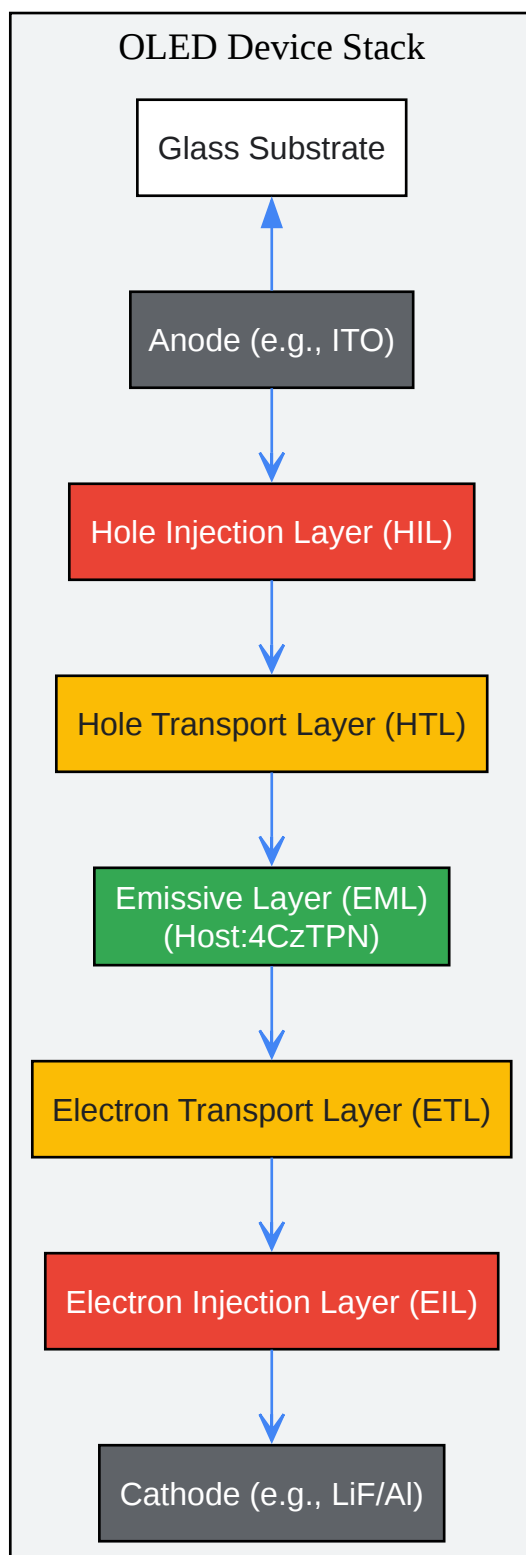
OLED Device Stack

Glass Substrate

Anode (e.g., ITO)

Hole Injection Layer (HIL)

Hole Transport Layer (HTL)

Emissive Layer (EML)
(Host:4CzTPN)

Electron Transport Layer (ETL)

Electron Injection Layer (EIL)

Cathode (e.g., LiF/Al)